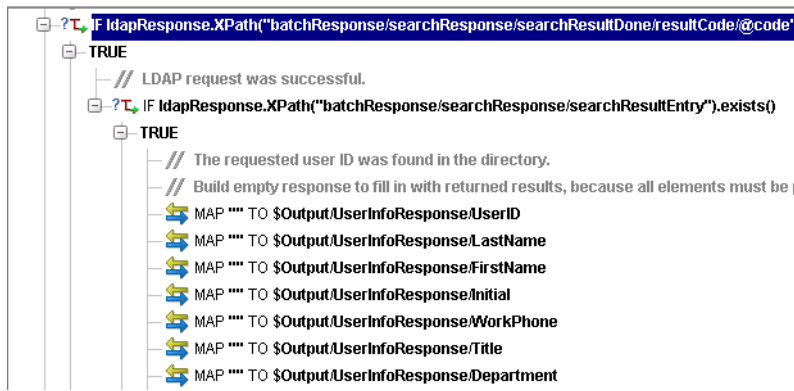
IF ldapResponse.XPath("batchResponse/searchResponse/searchResultDone/resultCode/@code"

TRUE

// LDAP request was successful.

IF ldapResponse.XPath("batchResponse/searchResponse/searchResultEntry").exists()

TRUE

// The requested user ID was found in the directory.

// Build empty response to fill in with returned results, because all elements must be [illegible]

MAP "" TO $Output/UserInfoResponse/UserID

MAP "" TO $Output/UserInfoResponse/LastName

MAP "" TO $Output/UserInfoResponse/FirstName

MAP "" TO $Output/UserInfoResponse/Initial

MAP "" TO $Output/UserInfoResponse/WorkPhone

MAP "" TO $Output/UserInfoResponse/Title

MAP "" TO $Output/UserInfoResponse/Department